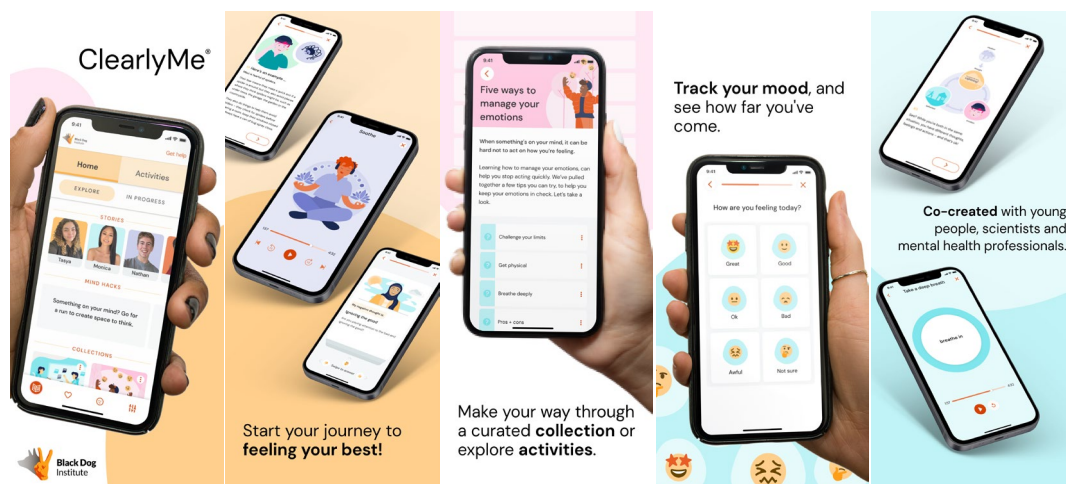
ClearlyMe®

Get help

Home

Activities

EXPLORE

IN PROGRESS

STORIES

Tasya

Monica

Nathan

MIND HACKS

Something on your mind? Go for a run to create space to think.

COLLECTIONS

Black Dog Institute

Soothe

Start your journey to **feeling your best!**

9:41

Five ways to manage your emotions

When something's on your mind, it can be hard not to act on how you're feeling.

Learning how to manage your emotions can help you stop acting quickly. We've pulled together a few tips you can try, to help you keep your emotions in check. Let's take a look.

Challenge your limits

Get physical

Breathe deeply

Pros + cons

Make your way through a curated **collection** or explore **activities**.

**Track your mood**, and see how far you've come.

9:41

How are you feeling today?

Great

Good

Ok

Bad

Awful

Not sure

**Co-created** with young people, scientists and mental health professionals.

Take a deep breath

Breathe in